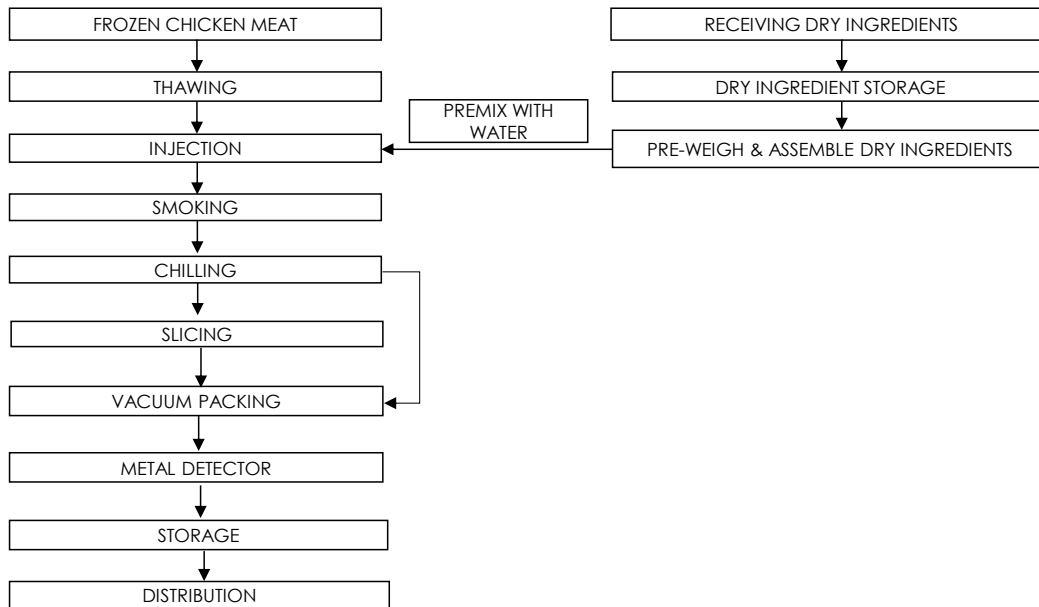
FROZEN CHICKEN MEAT

THAWING

INJECTION

SMOKING

CHILLING

SLICING

VACUUM PACKING

METAL DETECTOR

STORAGE

DISTRIBUTION

RECEIVING DRY INGREDIENTS

DRY INGREDIENT STORAGE

PRE-WEIGH & ASSEMBLE DRY INGREDIENTS

PREMIX WITH WATER